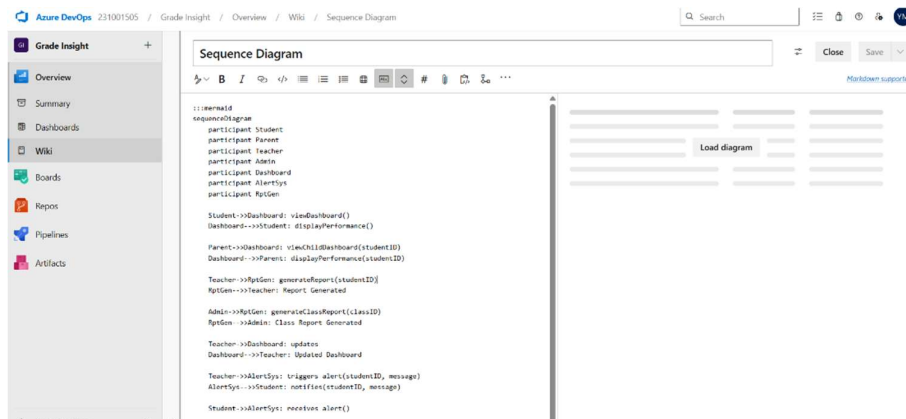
Azure DevOps 231001505 / Grade Insight / Overview / Wiki / Sequence Diagram

Search

YM

GI Grade Insight +

Overview

Summary

Dashboards

Wiki

Boards

Repos

Pipelines

Artifacts

Sequence Diagram

Close

Save

Markdown support

:::mermaid
sequenceDiagram
participant Student
participant Parent
participant Teacher
participant Admin
participant Dashboard
participant AlertSys
participant RptGen

Student->>Dashboard: viewDashboard()
Dashboard-->>Student: displayPerformance()

Parent->>Dashboard: viewChildDashboard(studentID)
Dashboard-->>Parent: displayPerformance(studentID)

Teacher->>RptGen: generateReport(studentID)
RptGen-->>Teacher: Report Generated

Admin->>RptGen: generateClassReport(classID)
RptGen-->>Admin: Class Report Generated

Teacher->>Dashboard: updates
Dashboard-->>Teacher: Updated Dashboard

Teacher->>AlertSys: triggers alert(studentID, message)
AlertSys-->>Student: notifies(studentID, message)

Student->>AlertSys: receives alert()

Load diagram